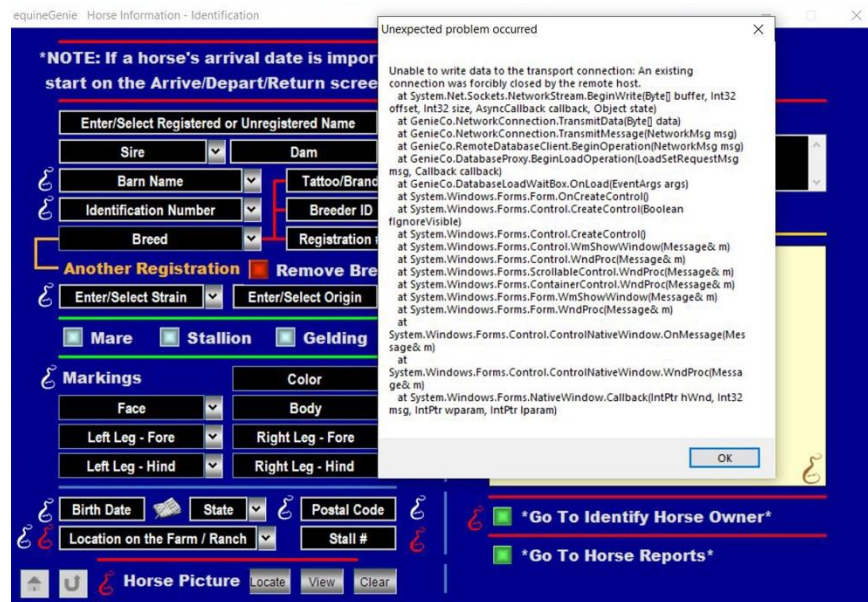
equineGenie Horse Information - Identification

*NOTE: If a horse's arrival date is impor
start on the Arrive/Depart/Return scree

Enter/Select Registered or Unregistered Name

Sire
Dam

Barn Name
Tattoo/Brand

Identification Number
Breeder ID

Breed
Registration

Another Registration
Remove Bre

Enter/Select Strain
Enter/Select Origin

Mare
Stallion
Gelding

Markings
Color

Face
Body

Left Leg - Fore
Right Leg - Fore

Left Leg - Hind
Right Leg - Hind

Birth Date
State
Postal Code

Location on the Farm / Ranch
Stall #

Horse Picture
Locate
View
Clear

*Go To Identify Horse Owner*

*Go To Horse Reports*

Unexpected problem occurred

Unable to write data to the transport connection: An existing connection was forcibly closed by the remote host.
at System.Net.Sockets.NetworkStream.BeginWrite(Byte[] buffer, Int32 offset, Int32 size, AsyncCallback callback, Object state)
at GenieCo.NetworkConnection.TransmitData(Byte[] data)
at GenieCo.NetworkConnection.TransmitMessage(NetworkMsg msg)
at GenieCo.RemoteDatabaseClient.BeginOperation(NetworkMsg msg)
at GenieCo.DatabaseProxy.BeginLoadOperation(LoadSetRequestMsg msg, Callback callback)
at GenieCo.DatabaseLoadWaitBox.OnLoad(EventArgs args)
at System.Windows.Forms.Form.OnCreateControl()
at System.Windows.Forms.Control.CreateControl(Boolean fIgnoreVisible)
at System.Windows.Forms.Control.CreateControl()
at System.Windows.Forms.Control.WmShowWindow(Message& m)
at System.Windows.Forms.Control.WndProc(Message& m)
at System.Windows.Forms.ScrollableControl.WndProc(Message& m)
at System.Windows.Forms.ContainerControl.WndProc(Message& m)
at System.Windows.Forms.Form.WmShowWindow(Message& m)
at System.Windows.Forms.Form.WndProc(Message& m)
at System.Windows.Forms.Control.ControlNativeWindow.OnMessage(Message& m)
at System.Windows.Forms.Control.ControlNativeWindow.WndProc(Message& m)
at System.Windows.Forms.NativeWindow.Callback(IntPtr hWnd, Int32 msg, IntPtr wparam, IntPtr lparam)

OK